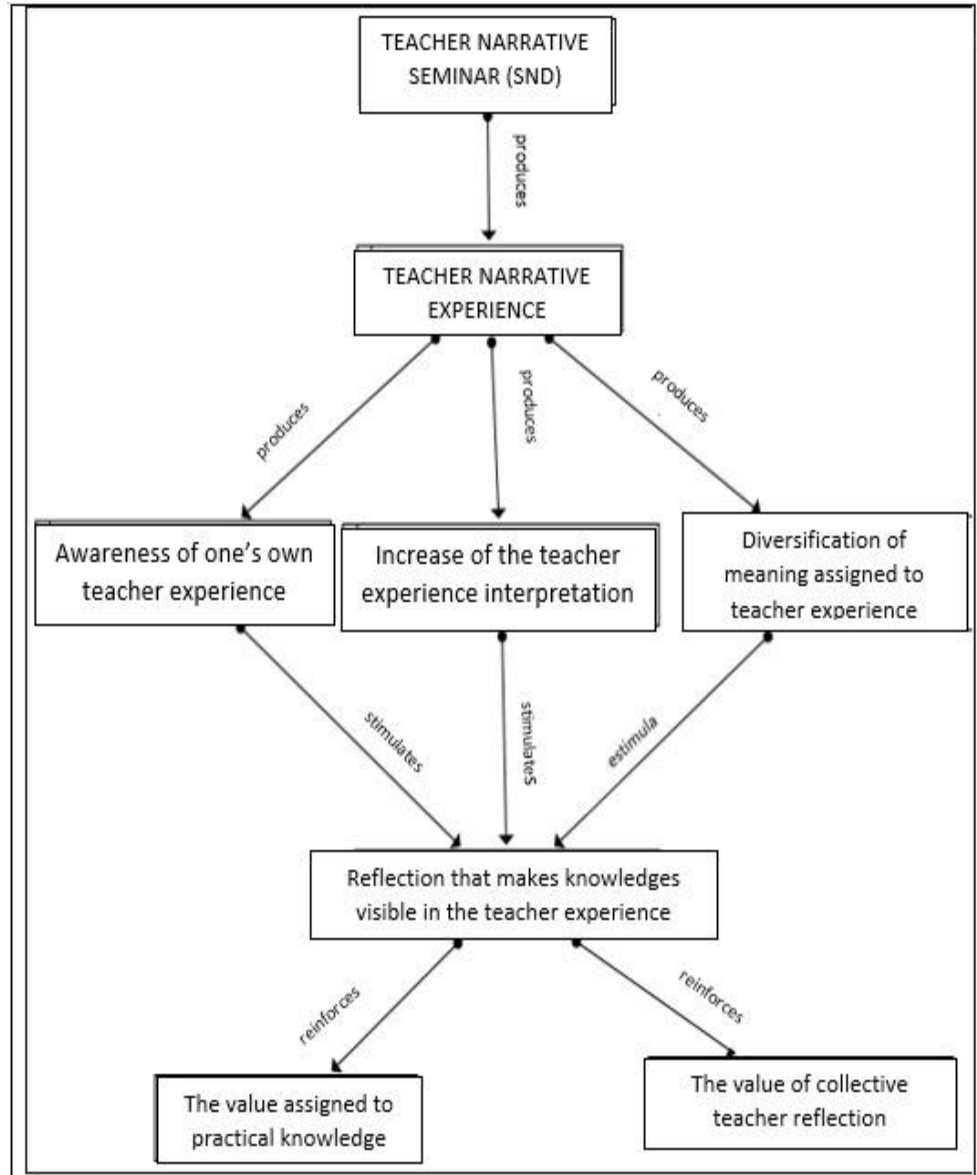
TEACHER NARRATIVE SEMINAR (SND)

produces

TEACHER NARRATIVE EXPERIENCE

produces

produces

produces

Awareness of one's own teacher experience

Increase of the teacher experience interpretation

Diversification of meaning assigned to teacher experience

stimulates

stimulateS

estimula

Reflection that makes knowledges visible in the teacher experience

reinforces

reinforces

The value assigned to practical knowledge

The value of collective teacher reflection